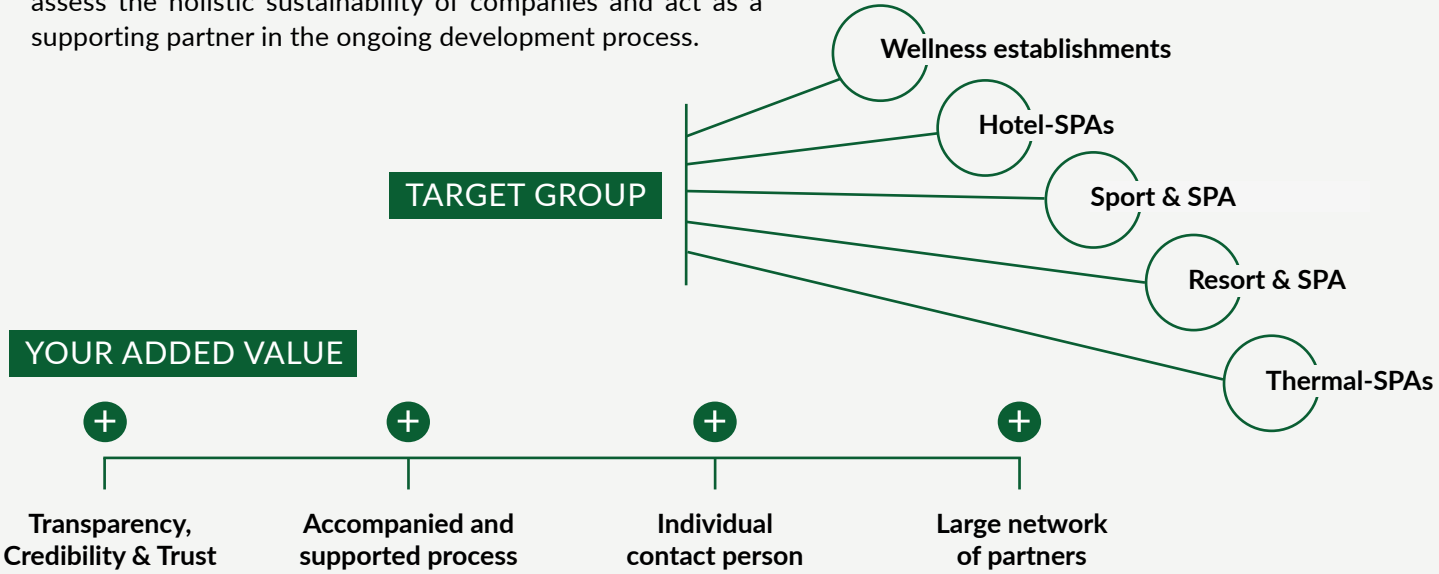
assess the holistic sustainability of companies and act as a supporting partner in the ongoing development process.

TARGET GROUP

Wellness establishments

Hotel-SPAs

Sport & SPA

Resort & SPA

Thermal-SPAs

YOUR ADDED VALUE

+

+

+

+

Transparency, Credibility & Trust

Accompanied and supported process

Individual contact person

Large network of partners